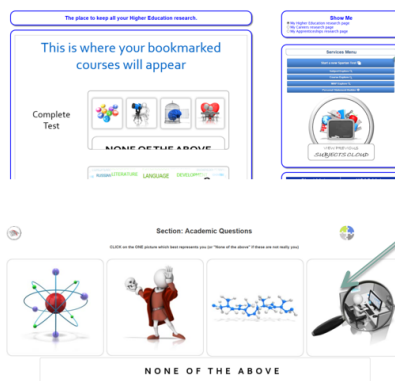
The place to keep all your Higher Education research.

This is where your bookmarked courses will appear

Complete Test

NONE OF THE ABOVE

LITERATURE LANGUAGE DEVELOPM

Show Me
My Higher Education research page
My Careers research page
My Apprenticeships research page

Services Menu

SUBJECTS CLOUD

Section: Academic Questions

CLICK on the ONE picture which best represents you (or "None of the above" if these are not really you)

NONE OF THE ABOVE